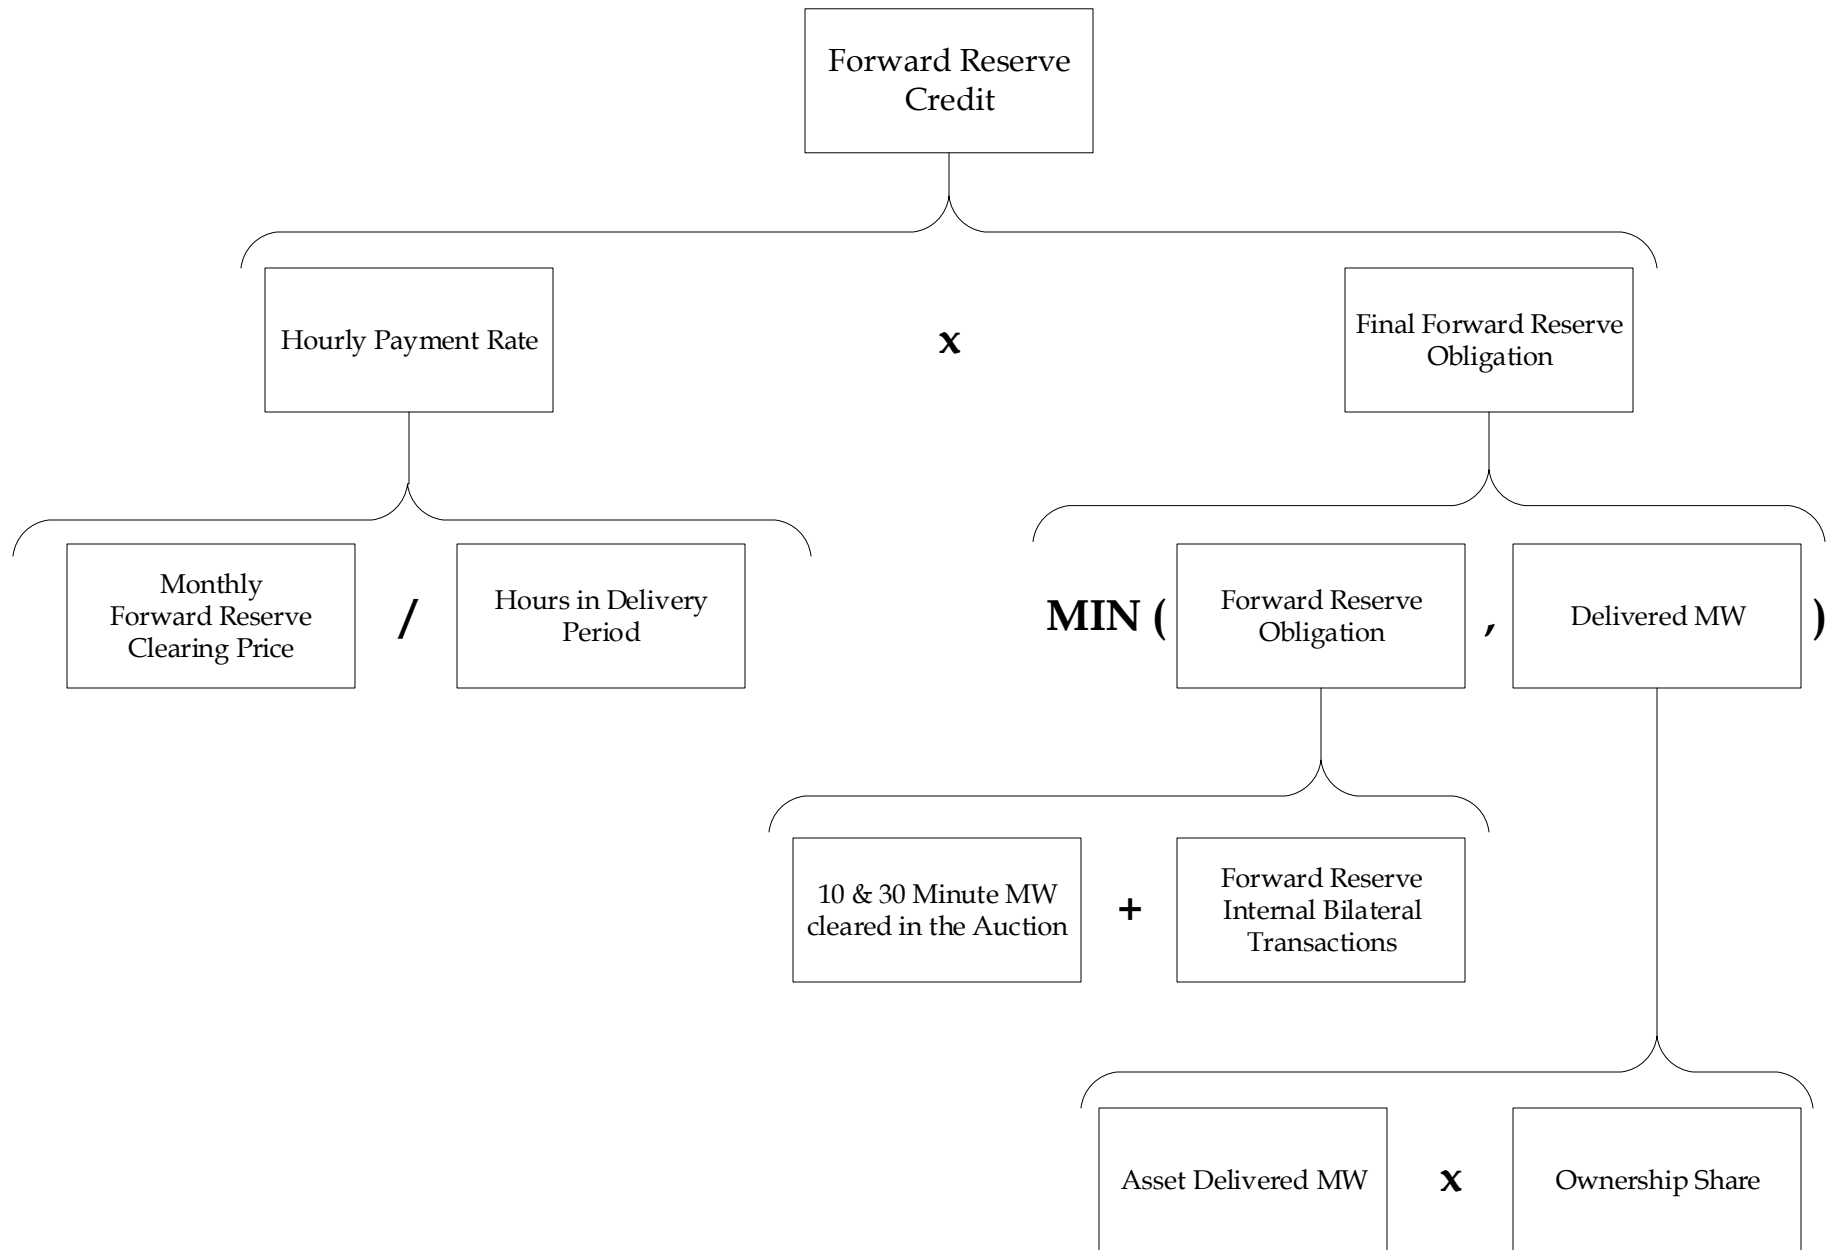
Forward Reserve Credit

Hourly Payment Rate

x

Final Forward Reserve Obligation

Monthly Forward Reserve Clearing Price

/

Hours in Delivery Period

MIN (

Forward Reserve Obligation

,

Delivered MW

)

10 & 30 Minute MW cleared in the Auction

+

Forward Reserve Internal Bilateral Transactions

Asset Delivered MW

x

Ownership Share